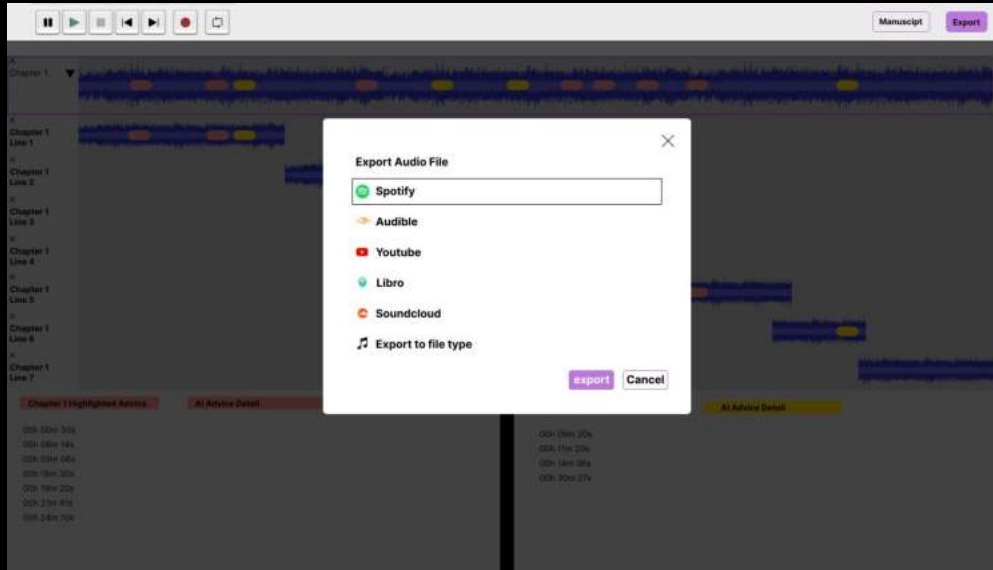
Manuscipt
Export

Chapter 1

Chapter 1 Line 1
Chapter 1 Line 2
Chapter 1 Line 3
Chapter 1 Line 4
Chapter 1 Line 5
Chapter 1 Line 6
Chapter 1 Line 7

Export Audio File

Spotify
Audible
Youtube
Libro
Soundcloud
Export to file type

export
Cancel

Chapter 1 Highlighted Advice
AI Advice Detail
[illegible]
AI Advice Detail

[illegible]